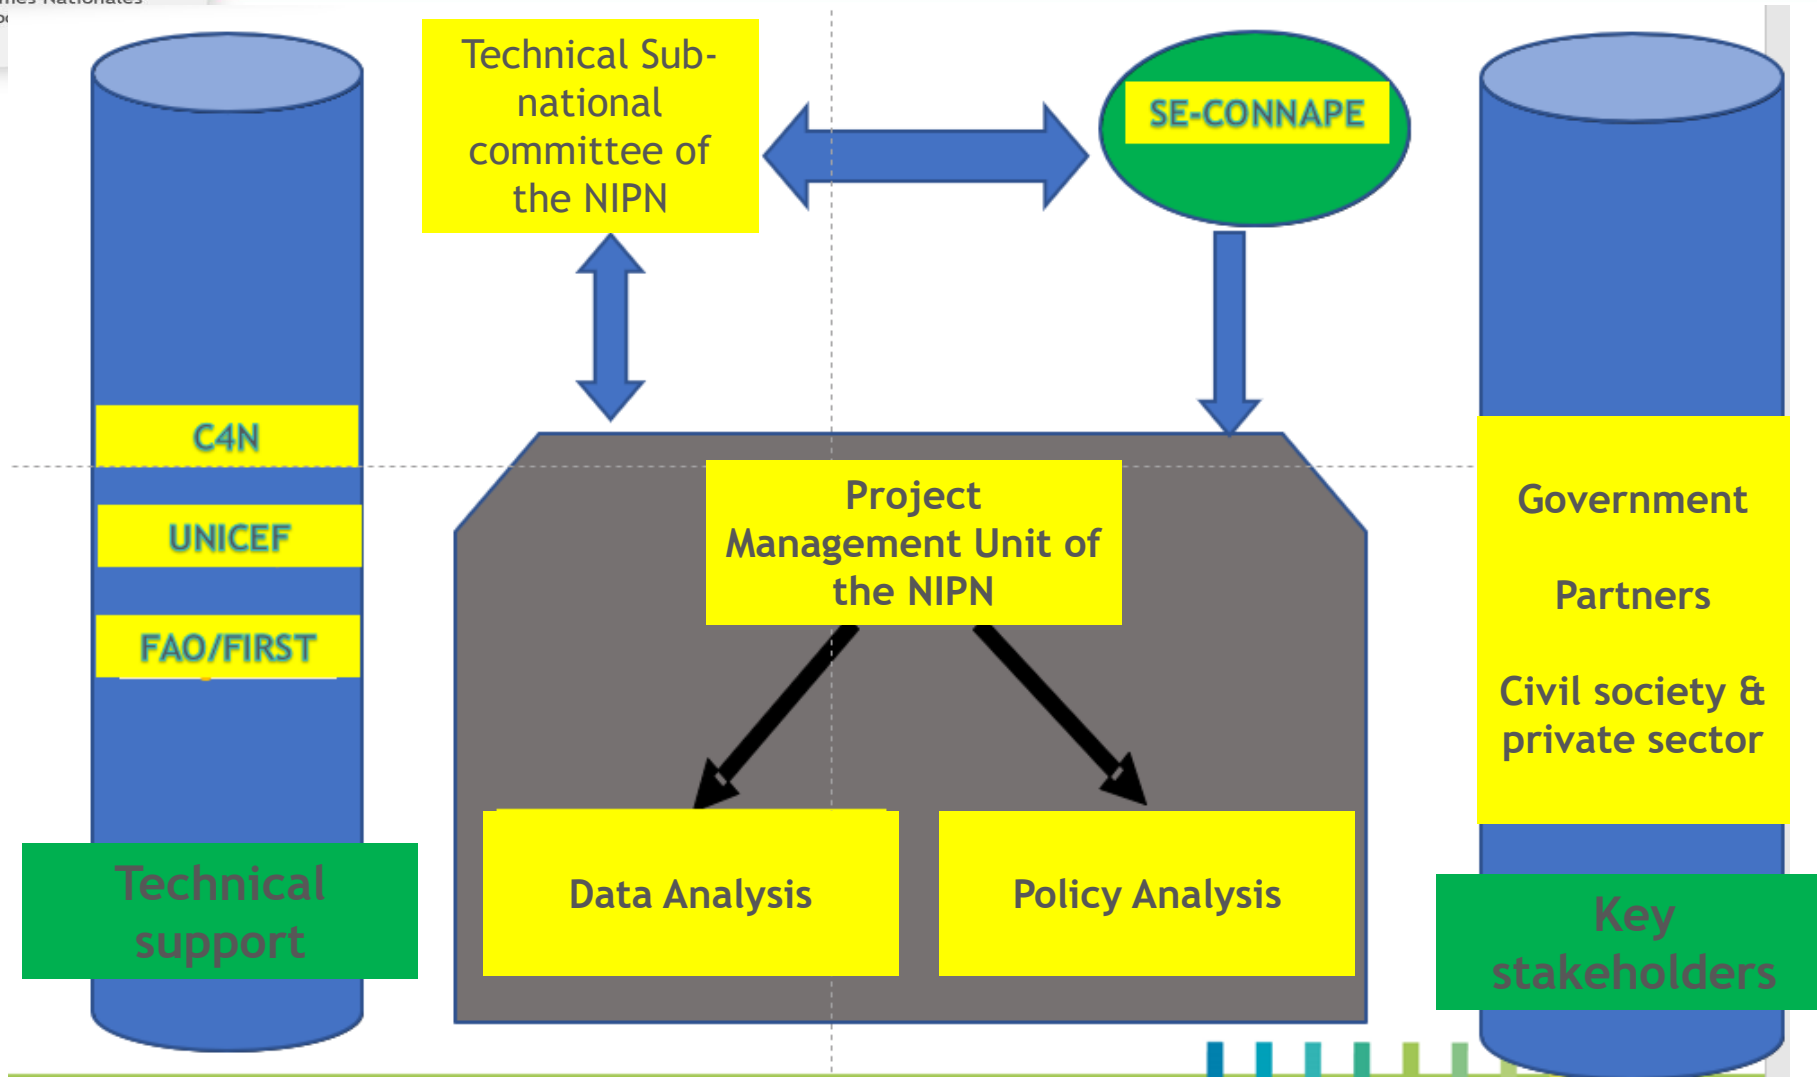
Technical Sub-national committee of the NIPN

SE-CONNAPE

C4N

UNICEF

FAO/FIRST

Technical support

Project Management Unit of the NIPN

Data Analysis

Policy Analysis

Government

Partners

Civil society & private sector

Key stakeholders